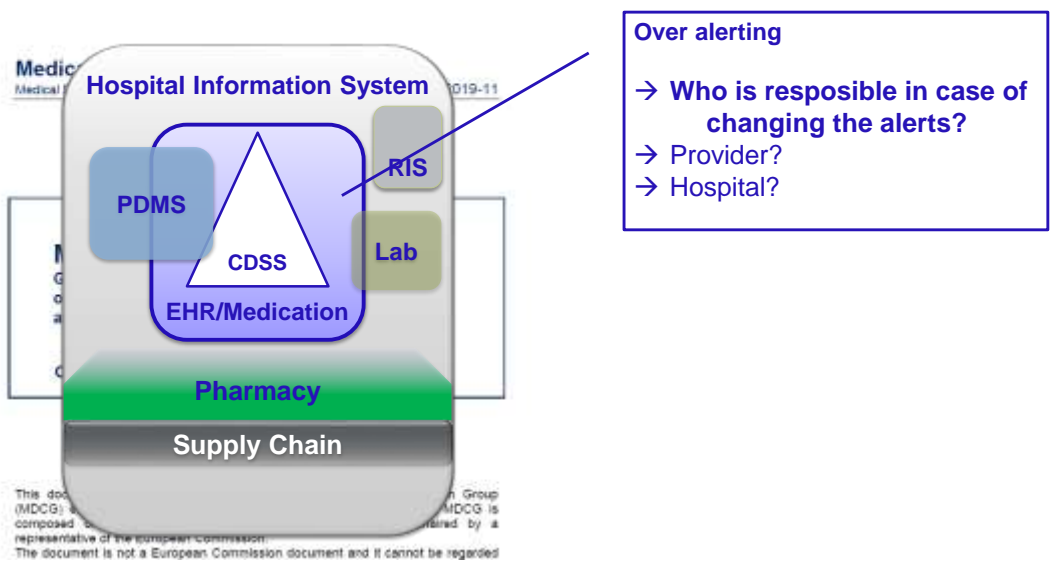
Medic
Medical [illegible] 2019-11

Hospital Information System

PDMS

RIS

CDSS

Lab

EHR/Medication

Pharmacy

Supply Chain

Over alerting

→ Who is resposible in case of changing the alerts?
→ Provider?
→ Hospital?

This doc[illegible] Group (MDCG) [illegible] MDCG is composed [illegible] aired by a representative of the European Commission.
The document is not a European Commission document and it cannot be regarded